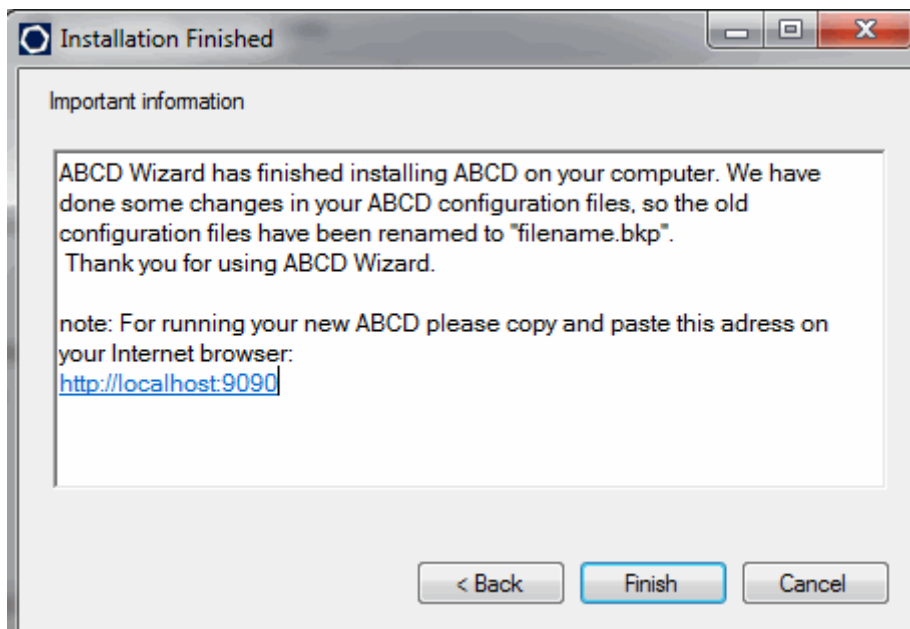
Installation Finished

Important information

ABCD Wizard has finished installing ABCD on your computer. We have done some changes in your ABCD configuration files, so the old configuration files have been renamed to "filename.bkp".
Thank you for using ABCD Wizard.

note: For running your new ABCD please copy and paste this adress on your Internet browser:
http://localhost:9090

< Back
Finish
Cancel